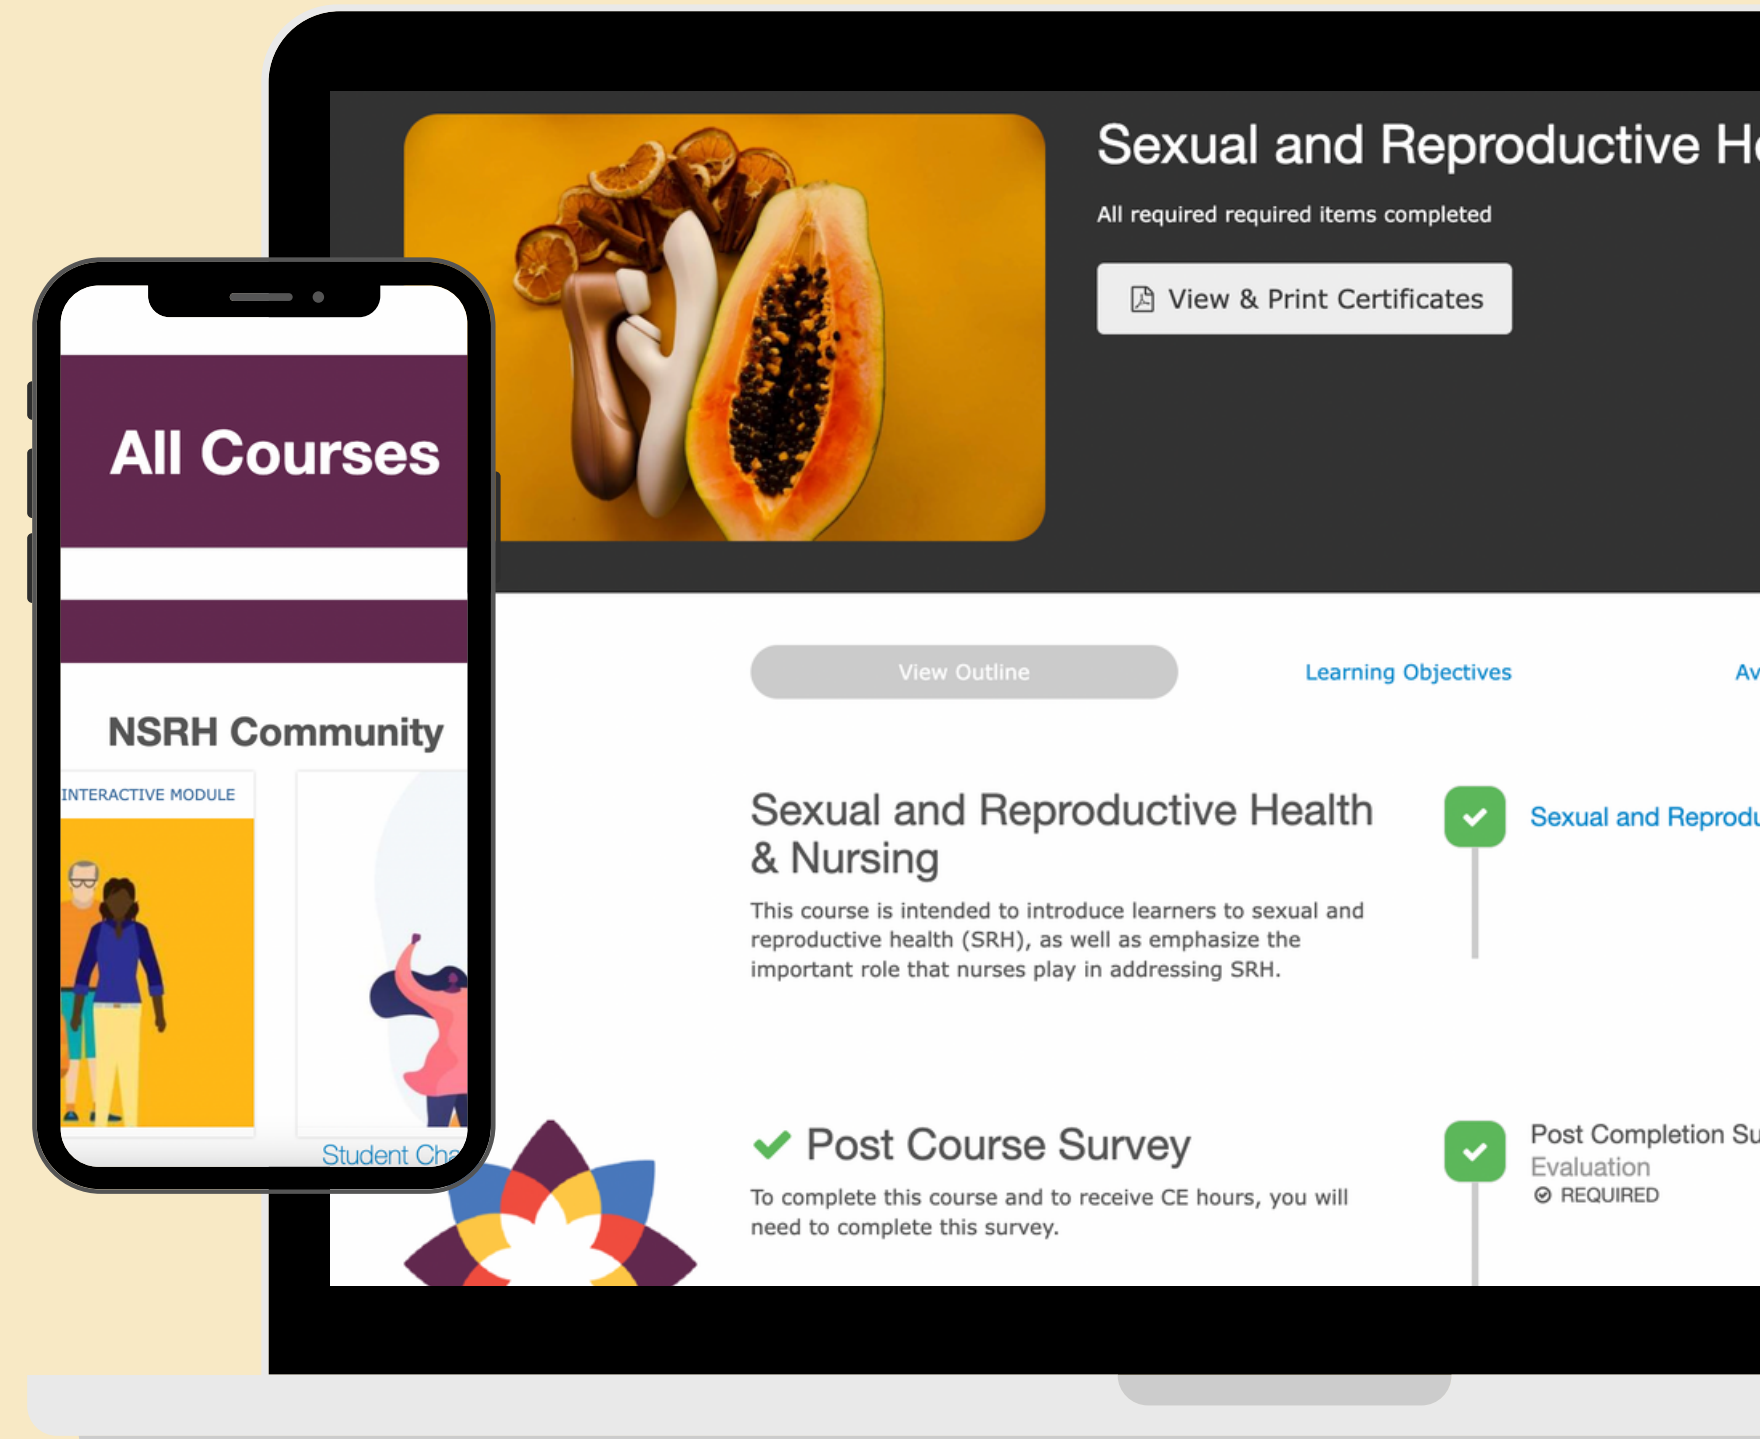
Sexual and Reproductive He

All required required items completed

View & Print Certificates

All Courses

NSRH Community

INTERACTIVE MODULE

Student Cha

View Outline

Learning Objectives

Av

Sexual and Reproductive Health & Nursing

This course is intended to introduce learners to sexual and reproductive health (SRH), as well as emphasize the important role that nurses play in addressing SRH.

Sexual and Reprodu

Post Course Survey

To complete this course and to receive CE hours, you will need to complete this survey.

Post Completion Su
Evaluation
REQUIRED